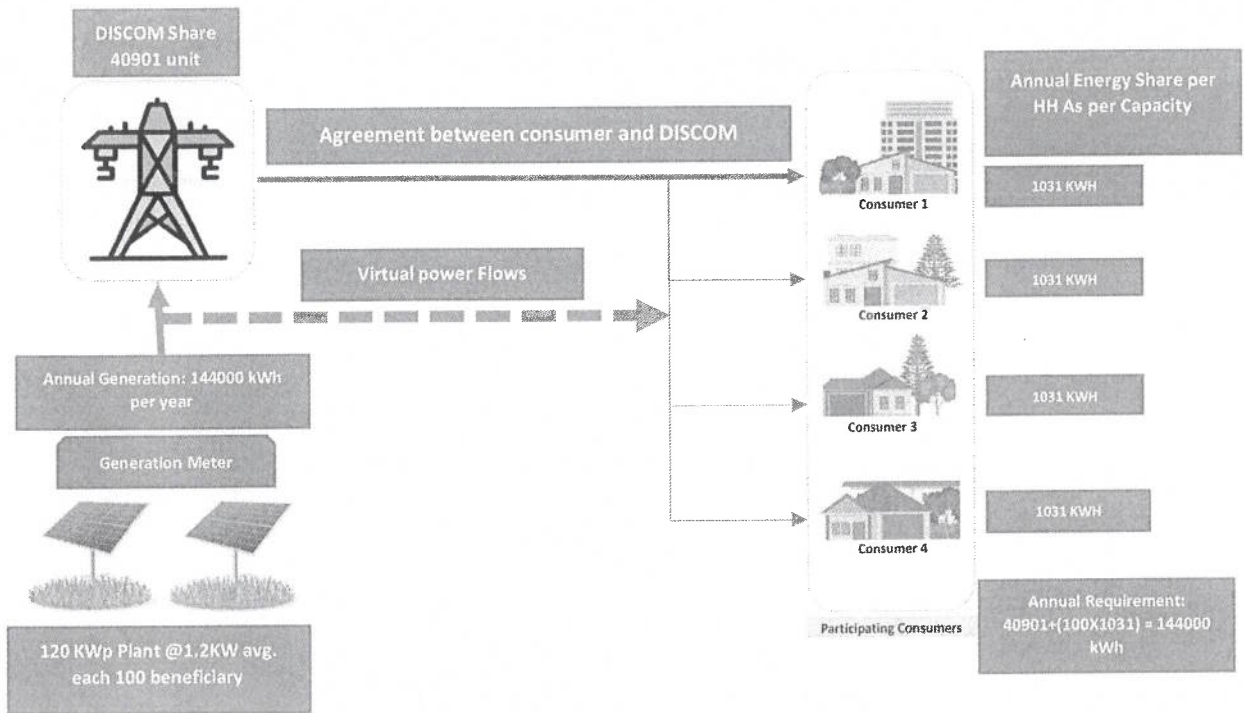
DISCOM Share
40901 unit

Agreement between consumer and DISCOM

Virtual power Flows

Annual Generation: 144000 kWh per year

Generation Meter

120 KWp Plant @1.2KW avg. each 100 beneficiary

Annual Energy Share per HH As per Capacity

Consumer 1

1031 KWH

Consumer 2

1031 KWH

Consumer 3

1031 KWH

Consumer 4

1031 KWH

Participating Consumers

Annual Requirement: 40901+(100X1031) = 144000 kWh